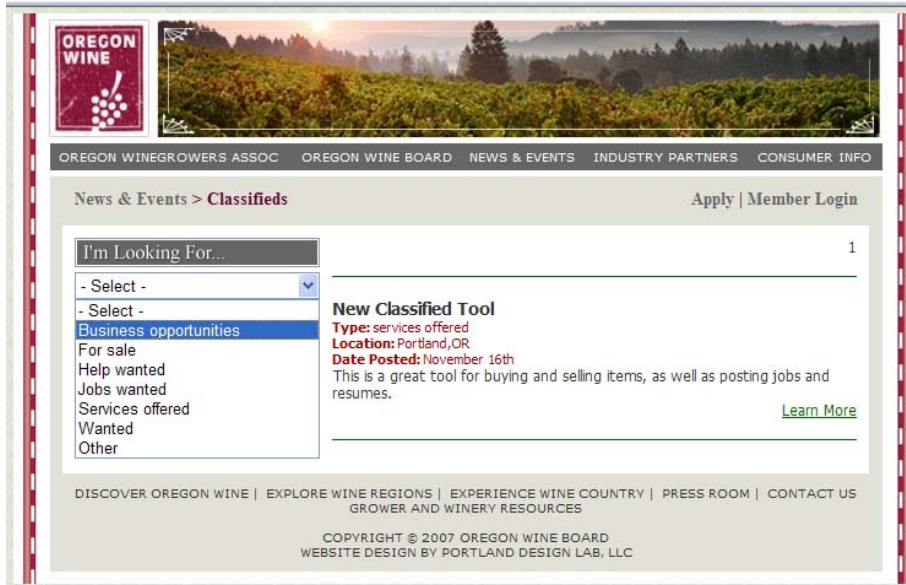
OREGON WINE

OREGON WINEGROWERS ASSOC   OREGON WINE BOARD   NEWS & EVENTS   INDUSTRY PARTNERS   CONSUMER INFO

News & Events > Classifieds

Apply | Member Login

I'm Looking For...

- Select -

- Select -
Business opportunities
For sale
Help wanted
Jobs wanted
Services offered
Wanted
Other

1

New Classified Tool
Type: services offered
Location: Portland,OR
Date Posted: November 16th
This is a great tool for buying and selling items, as well as posting jobs and resumes.

Learn More

DISCOVER OREGON WINE | EXPLORE WINE REGIONS | EXPERIENCE WINE COUNTRY | PRESS ROOM | CONTACT US
GROWER AND WINERY RESOURCES

COPYRIGHT © 2007 OREGON WINE BOARD
WEBSITE DESIGN BY PORTLAND DESIGN LAB, LLC